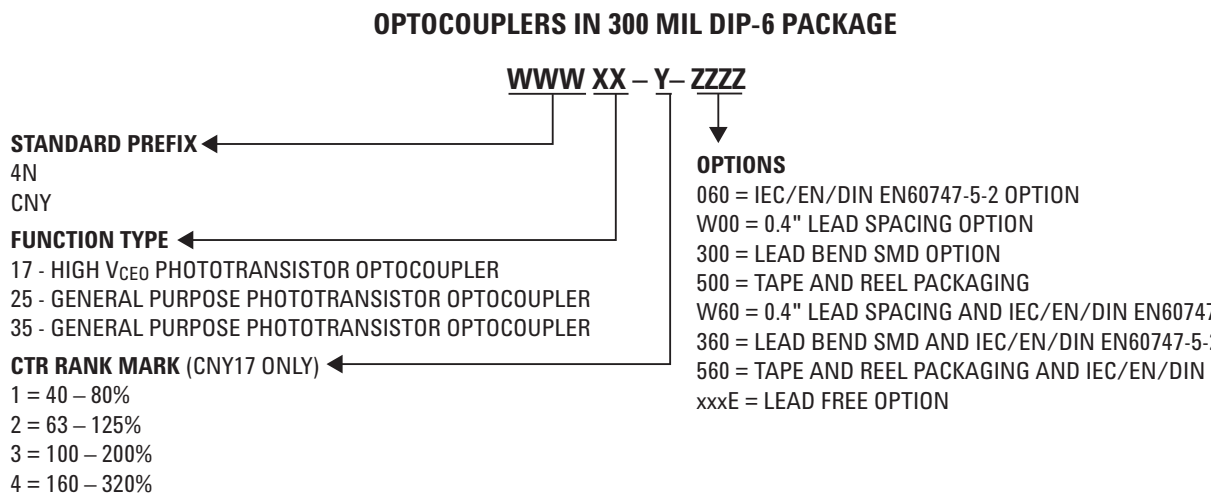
OPTOCOUPLERS IN 300 MIL DIP-6 PACKAGE

WWW XX – Y– ZZZZ

STANDARD PREFIX
4N
CNY

FUNCTION TYPE
17 - HIGH $V_{CEO}$ PHOTOTRANSISTOR OPTOCOUPLER
25 - GENERAL PURPOSE PHOTOTRANSISTOR OPTOCOUPLER
35 - GENERAL PURPOSE PHOTOTRANSISTOR OPTOCOUPLER

CTR RANK MARK (CNY17 ONLY)
1 = 40 – 80%
2 = 63 – 125%
3 = 100 – 200%
4 = 160 – 320%

OPTIONS
060 = IEC/EN/DIN EN60747-5-2 OPTION
W00 = 0.4" LEAD SPACING OPTION
300 = LEAD BEND SMD OPTION
500 = TAPE AND REEL PACKAGING
W60 = 0.4" LEAD SPACING AND IEC/EN/DIN EN6074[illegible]
360 = LEAD BEND SMD AND IEC/EN/DIN EN60747-5-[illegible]
560 = TAPE AND REEL PACKAGING AND IEC/EN/DIN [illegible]
xxxE = LEAD FREE OPTION